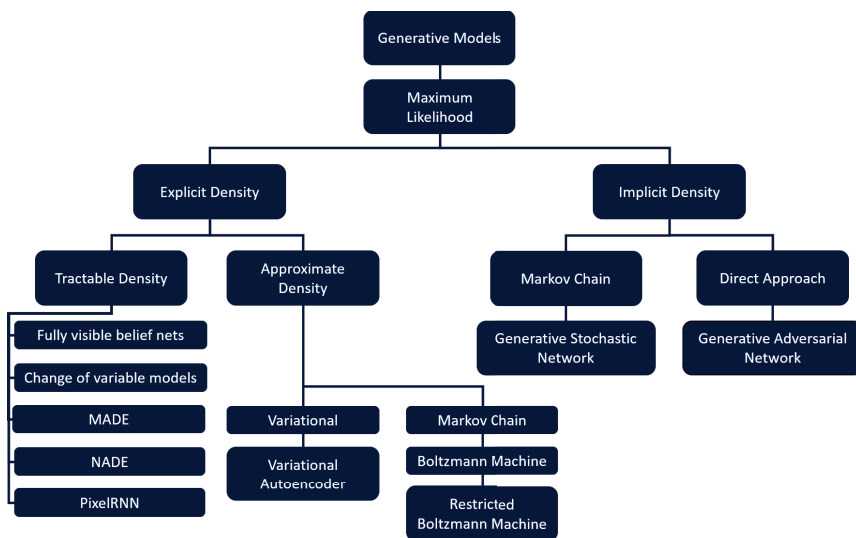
Generative Models

Maximum Likelihood

Explicit Density

Implicit Density

Tractable Density

Approximate Density

Markov Chain

Direct Approach

Fully visible belief nets

Change of variable models

MADE

NADE

PixelRNN

Variational

Variational Autoencoder

Markov Chain

Boltzmann Machine

Restricted Boltzmann Machine

Generative Stochastic Network

Generative Adversarial Network